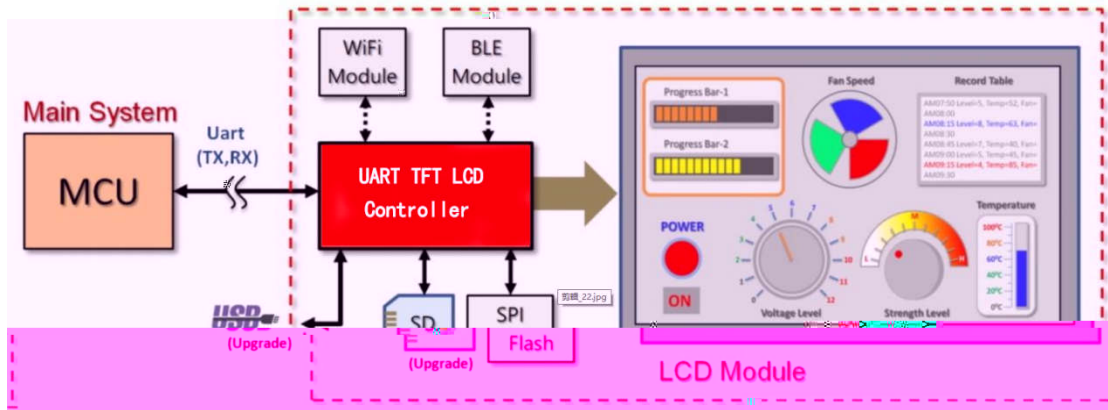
Main System

MCU

Uart
(TX,RX)

WiFi
Module

BLE
Module

UART TFT LCD
Controller

USB
(Upgrade)

SD
(Upgrade)

SPI
Flash

剪贴_22.jpg

Progress Bar-1

Progress Bar-2

Fan Speed

Record Table

AM07:50 Level=5, Temp=52, Fan=
AM08:00
AM08:15 Level=8, Temp=63, Fan=
AM08:30
AM08:45 Level=5, Temp=40, Fan=
AM09:00 Level=5, Temp=45, Fan=
AM09:15 Level=4, Temp=85, Fan=
AM09:30

POWER

ON

0 1 2 3 4 5 6 7 8 9 10 11 12

Voltage Level

L M H

Strength Level

Temperature

100°C
80°C
60°C
40°C
20°C
0°C

LCD Module